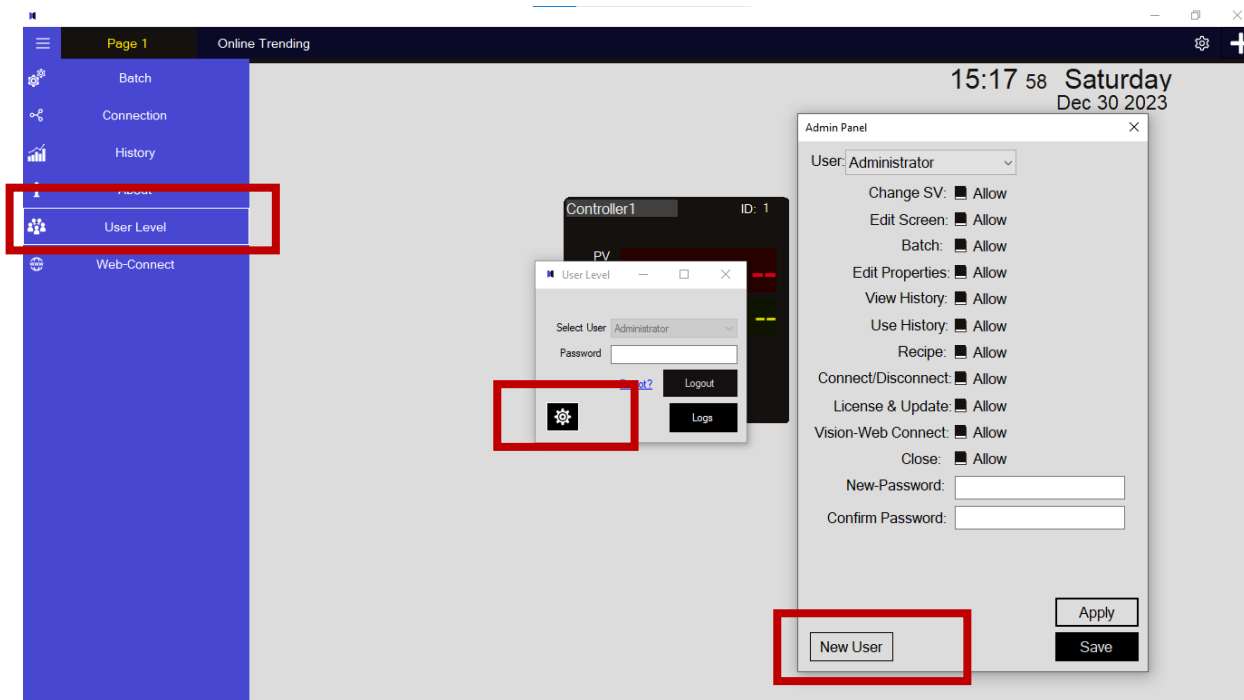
Page 1
Online Trending

Batch
Connection
History
About
User Level
Web-Connect

15:17 58 Saturday
Dec 30 2023

Controller1
ID: 1
PV

User Level
Select User Administrator
Password
Forgot?
Logout
Logs

Admin Panel
User: Administrator
Change SV: Allow
Edit Screen: Allow
Batch: Allow
Edit Properties: Allow
View History: Allow
Use History: Allow
Recipe: Allow
Connect/Disconnect: Allow
License & Update: Allow
Vision-Web Connect: Allow
Close: Allow
New-Password:
Confirm Password:
Apply
New User
Save